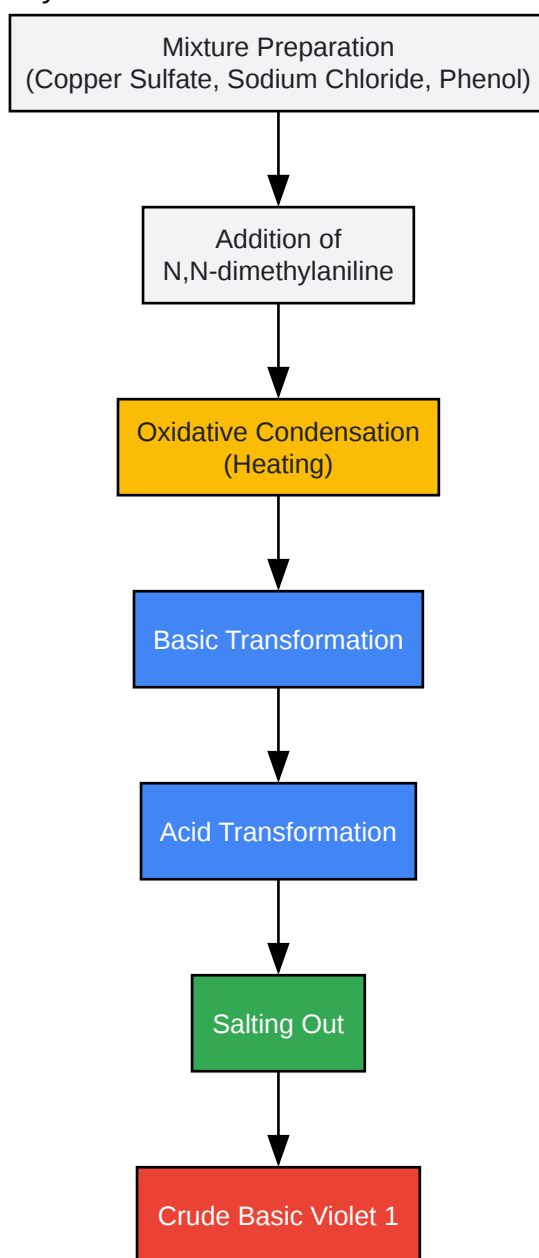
Mixture Preparation
(Copper Sulfate, Sodium Chloride, Phenol)

Addition of
N,N-dimethylaniline

Oxidative Condensation
(Heating)

Basic Transformation

Acid Transformation

Salting Out

Crude Basic Violet 1